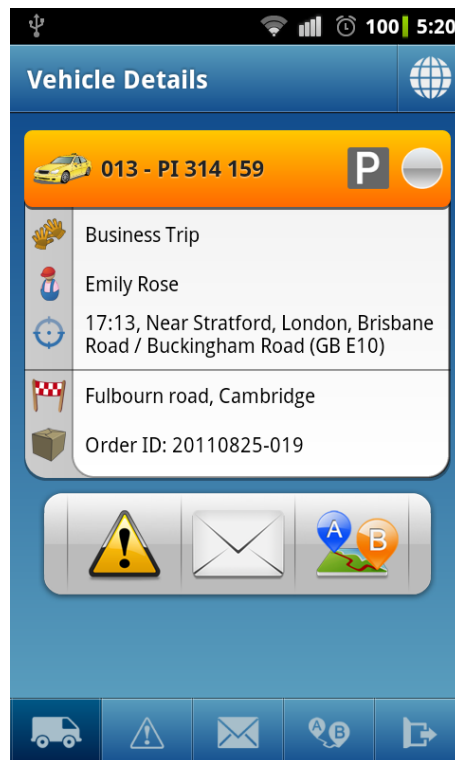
100 5:20

Vehicle Details

013 - PI 314 159

P

Business Trip

Emily Rose

17:13, Near Stratford, London, Brisbane Road / Buckingham Road (GB E10)

Fulbourn road, Cambridge

Order ID: 20110825-019

A B

A B